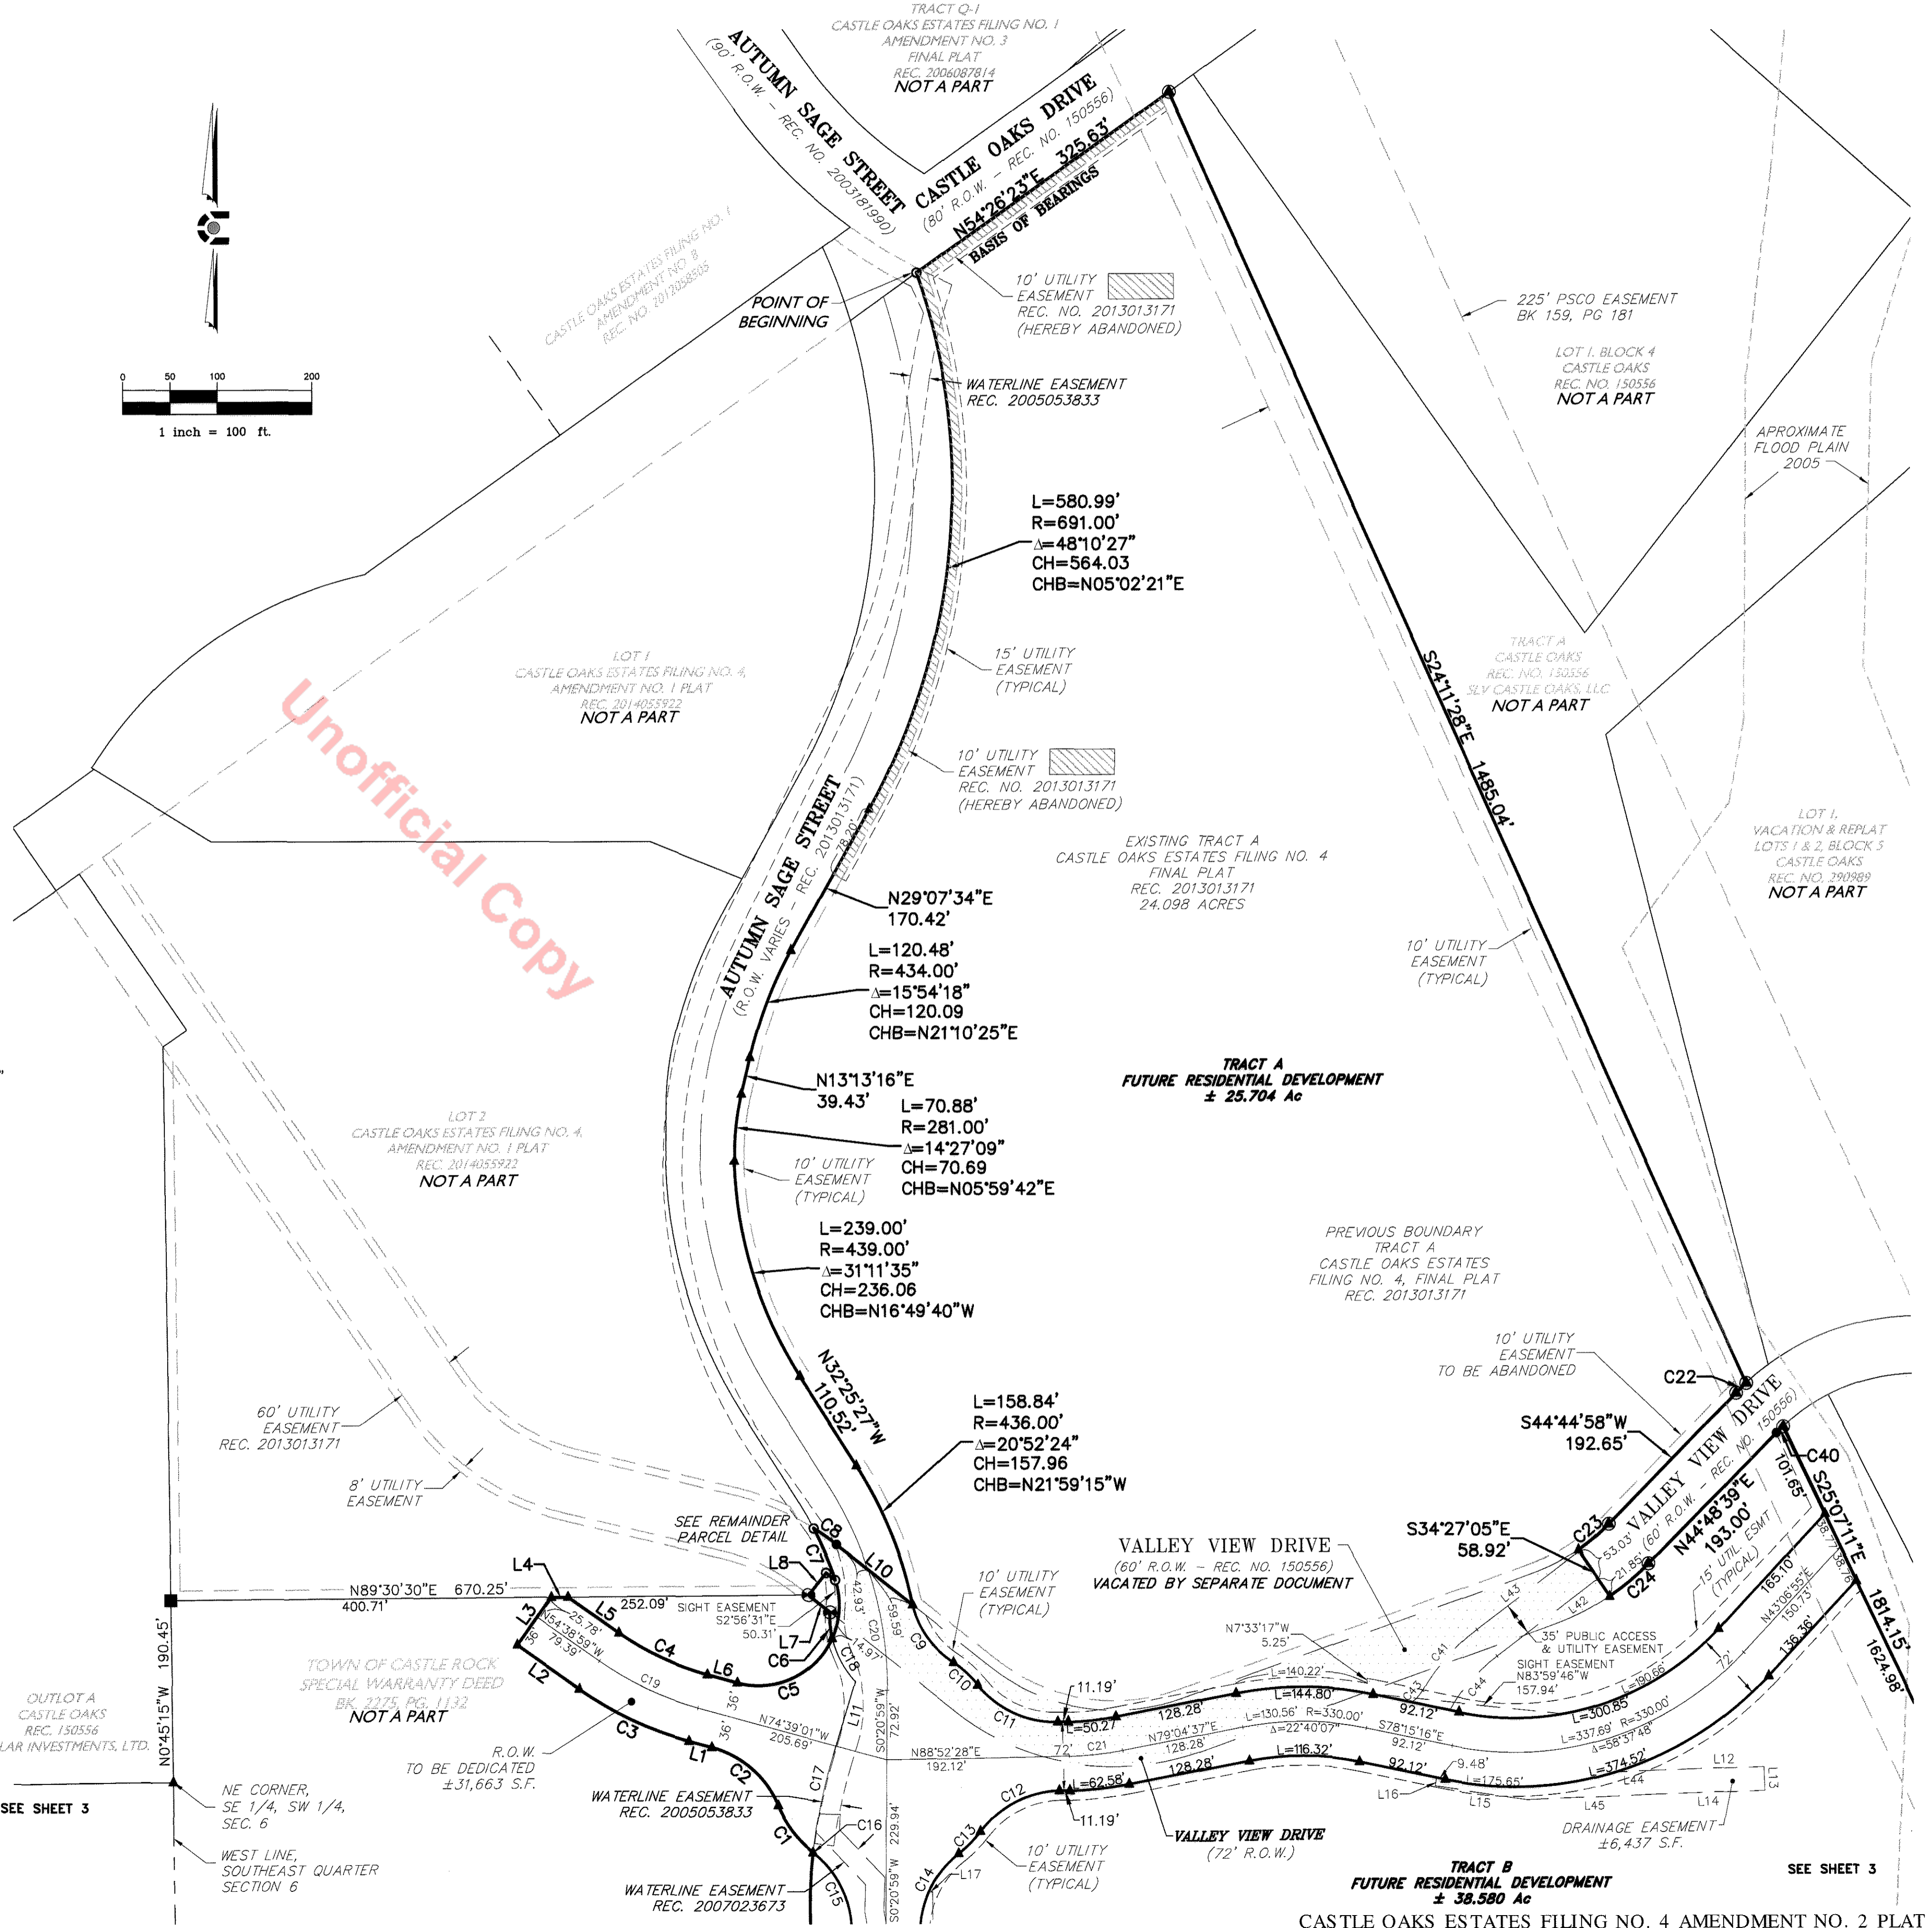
TRACT Q-1
CASTLE OAKS ESTATES FILING NO. 1
AMENDMENT NO. 3
FINAL PLAT
REC. 2006087814
NOT A PART

AUTUMN SAGE STREET
(90' R.O.W. - REC. NO. 2003181990)

CASTLE OAKS DRIVE
(80' R.O.W. - REC. NO. 150556)
N54°26'23"E 325.63'
BASIS OF BEARINGS

CASTLE OAKS ESTATES FILING NO. 1
AMENDMENT NO. 8
REC. NO. 2012058505

POINT OF BEGINNING

10' UTILITY EASEMENT
REC. NO. 2013013171
(HEREBY ABANDONED)

225' PSCO EASEMENT
BK 159, PG 181

LOT 1, BLOCK 4
CASTLE OAKS
REC. NO. 150556
NOT A PART

0 50 100 200
1 inch = 100 ft.

WATERLINE EASEMENT
REC. 2005053833

APROXIMATE FLOOD PLAIN 2005

L=580.99'
R=691.00'
Δ=48°10'27"
CH=564.03
CHB=N05°02'21"E

15' UTILITY EASEMENT
(TYPICAL)

TRACT A
CASTLE OAKS
REC. NO. 150556
SLV CASTLE OAKS, LLC
NOT A PART

S24°11'28"E 1485.04'

LOT 1
CASTLE OAKS ESTATES FILING NO. 4,
AMENDMENT NO. 1 PLAT
REC. 2014055922
NOT A PART

Unofficial Copy

10' UTILITY EASEMENT
REC. NO. 2013013171
(HEREBY ABANDONED)

LOT 1,
VACATION & REPLAT
LOTS 1 & 2, BLOCK 5
CASTLE OAKS
REC. NO. 290989
NOT A PART

EXISTING TRACT A
CASTLE OAKS ESTATES FILING NO. 4
FINAL PLAT
REC. 2013013171
24.098 ACRES

AUTUMN SAGE STREET
(R.O.W. VARIES - REC. 2013013171)
78.20'

N29°07'34"E
170.42'

L=120.48'
R=434.00'
Δ=15°54'18"
CH=120.09
CHB=N21°10'25"E

10' UTILITY EASEMENT
(TYPICAL)

TRACT A
FUTURE RESIDENTIAL DEVELOPMENT
± 25.704 Ac

N13°13'16"E
39.43'

L=70.88'
R=281.00'
Δ=14°27'09"
CH=70.69
CHB=N05°59'42"E

LOT 2
CASTLE OAKS ESTATES FILING NO. 4,
AMENDMENT NO. 1 PLAT
REC. 2014055922
NOT A PART

10' UTILITY EASEMENT
(TYPICAL)

L=239.00'
R=439.00'
Δ=31°11'35"
CH=236.06
CHB=N16°49'40"W

PREVIOUS BOUNDARY
TRACT A
CASTLE OAKS ESTATES
FILING NO. 4, FINAL PLAT
REC. 2013013171

10' UTILITY EASEMENT
TO BE ABANDONED

C22

N32°25'27"W
110.52'

60' UTILITY EASEMENT
REC. 2013013171

L=158.84'
R=436.00'
Δ=20°52'24"
CH=157.96
CHB=N21°59'15"W

S44°44'58"W
192.65'

VALLEY VIEW DRIVE
(60' R.O.W. - REC. NO. 150556)

C40
101.65'
S25°07'11"E
1814.15'
1624.98'

8' UTILITY EASEMENT

SEE REMAINDER PARCEL DETAIL

C8
C7
L8
L10
L4
N89°30'30"E 670.25'
400.71'

VALLEY VIEW DRIVE
(60' R.O.W. - REC. NO. 150556)
VACATED BY SEPARATE DOCUMENT

S34°27'05"E
58.92'

C23
53.03'
21.85'
C24
N44°48'39"E
193.00'
15' UTIL. ESMT (TYPICAL)
165.10'
N43°06'55"E
150.73'
18.77'
38.78'
136.36'

10' UTILITY EASEMENT
(TYPICAL)

L3
L5
252.09'
SIGHT EASEMENT
S2°56'31"E
50.31'
25.78'
N54°38'59"W
79.39'
36'
L7
C6
C18
14.97'
42.93'
59.59'
C20
C9

N7°33'17"W
5.25'
L43
L42
35' PUBLIC ACCESS & UTILITY EASEMENT
SIGHT EASEMENT
N83°59'46"W
157.94'
C41
C42
C44
L=140.22'
L=190.66'
L=300.85'
72'

L2
C4
L6
C19
C5
36'

190.45'
N0°45'15"W

OUTLOT A
CASTLE OAKS
REC. 150556
LAR INVESTMENTS, LTD.

TOWN OF CASTLE ROCK
SPECIAL WARRANTY DEED
BK 2275, PG 1132
NOT A PART

C10
11.19'
C11
L=50.27
128.28'
L=144.80'
L=130.56' R=330.00'
Δ=22°40'07"
92.12'
S78°15'16"E
92.12'
L=337.69' R=330.00'
Δ=58°37'48"
C21
N79°04'37"E
128.28'
72'

N74°39'01"W
205.69'
L17
S0°20'59"W
72.92'
N88°52'28"E
192.12'

R.O.W.
TO BE DEDICATED
±31,663 S.F.

C3
L1
C2

L=62.58'
128.28'
L=116.32'
92.12'
9.48'
L=175.65'
L=374.52'
L12
L13
C44
L14
L15
L16
L45

SEE SHEET 3

NE CORNER,
SE 1/4, SW 1/4,
SEC. 6

WATERLINE EASEMENT
REC. 2005053833

C17
C16
C1
C12
11.19'

VALLEY VIEW DRIVE
(72' R.O.W.)

DRAINAGE EASEMENT
±6,437 S.F.

WEST LINE,
SOUTHEAST QUARTER
SECTION 6

WATERLINE EASEMENT
REC. 2007023673

C15
S0°20'59"W
229.94'
C13
C14
L17

10' UTILITY EASEMENT
(TYPICAL)

TRACT B
FUTURE RESIDENTIAL DEVELOPMENT
± 38.580 Ac

SEE SHEET 3

CASTLE OAKS ESTATES FILING NO. 4 AMENDMENT NO. 2 PLAT